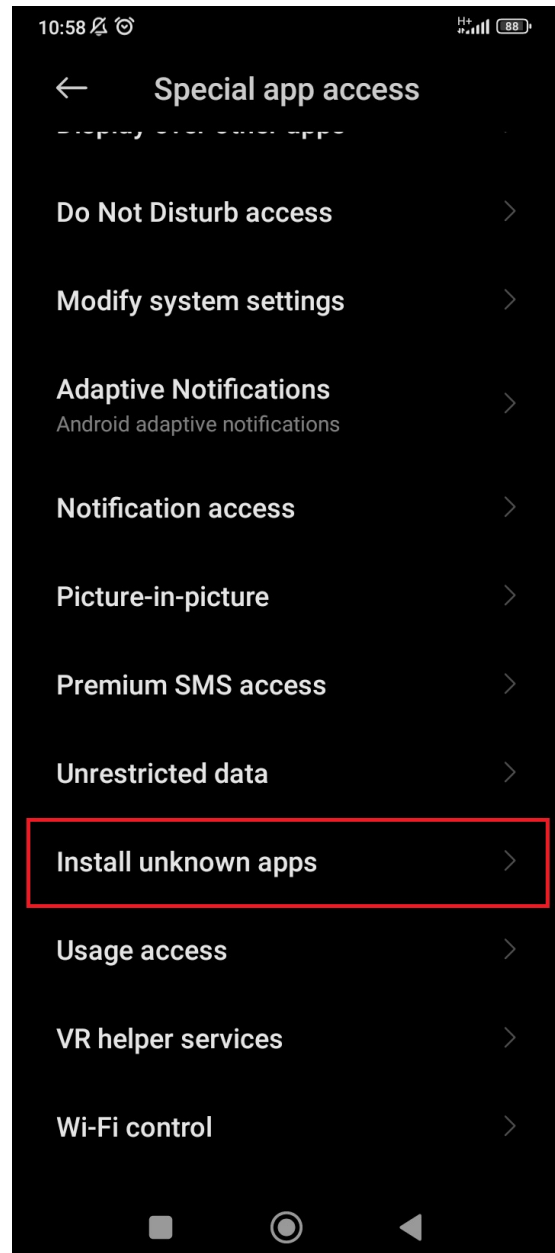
10:58

H+ 88

←

Special app access

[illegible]

Do Not Disturb access

Modify system settings

Adaptive Notifications
Android adaptive notifications

Notification access

Picture-in-picture

Premium SMS access

Unrestricted data

Install unknown apps

Usage access

VR helper services

Wi-Fi control